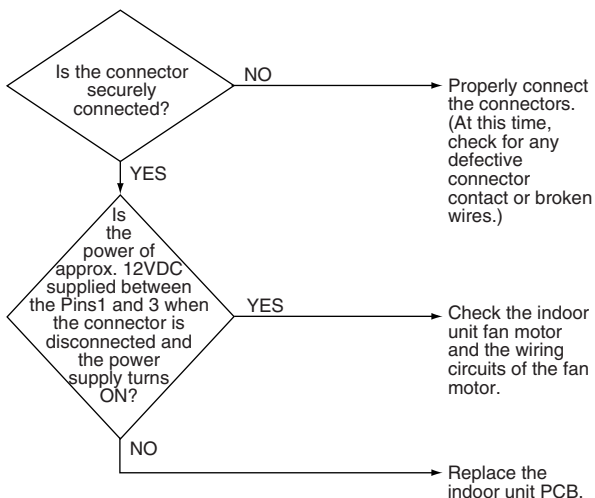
Is the connector securely connected?

NO

Properly connect the connectors. (At this time, check for any defective connector contact or broken wires.)

YES

Is the power of approx. 12VDC supplied between the Pins1 and 3 when the connector is disconnected and the power supply turns ON?

YES

Check the indoor unit fan motor and the wiring circuits of the fan motor.

NO

Replace the indoor unit PCB.